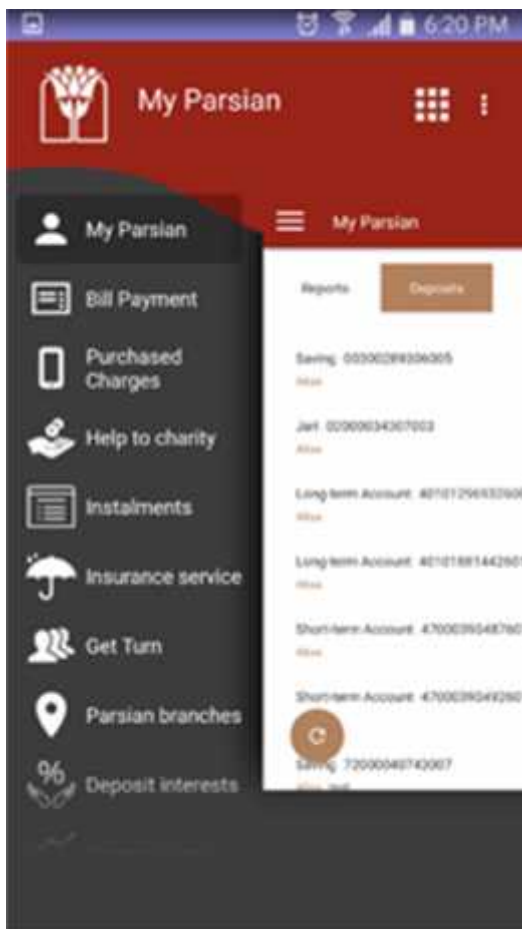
6:20 PM

My Parsian

My Parsian
Bill Payment
Purchased Charges
Help to charity
Instalments
Insurance service
Get Turn
Parsian branches
Deposit interests

My Parsian

Reports
Deposits

Saving 0030028930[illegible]
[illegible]

Jari 02000034307003
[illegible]

Long-term Account 4010129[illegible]
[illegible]

Long-term Account 4010188144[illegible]
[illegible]

Short-term Account 470003904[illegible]
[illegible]

Short-term Account 470003904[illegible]

Saving 72000040742007
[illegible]